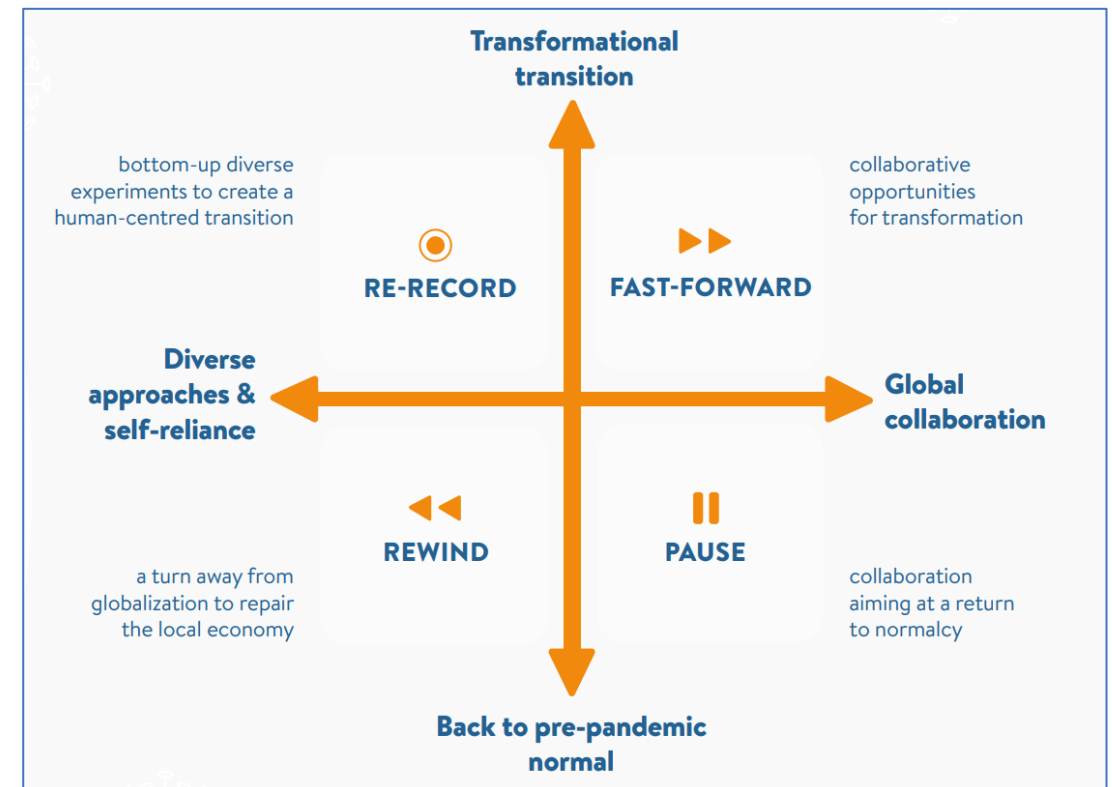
Transformational transition

bottom-up diverse experiments to create a human-centred transition

RE-RECORD

FAST-FORWARD

collaborative opportunities for transformation

Diverse approaches & self-reliance

Global collaboration

REWIND

PAUSE

a turn away from globalization to repair the local economy

collaboration aiming at a return to normalcy

Back to pre-pandemic normal